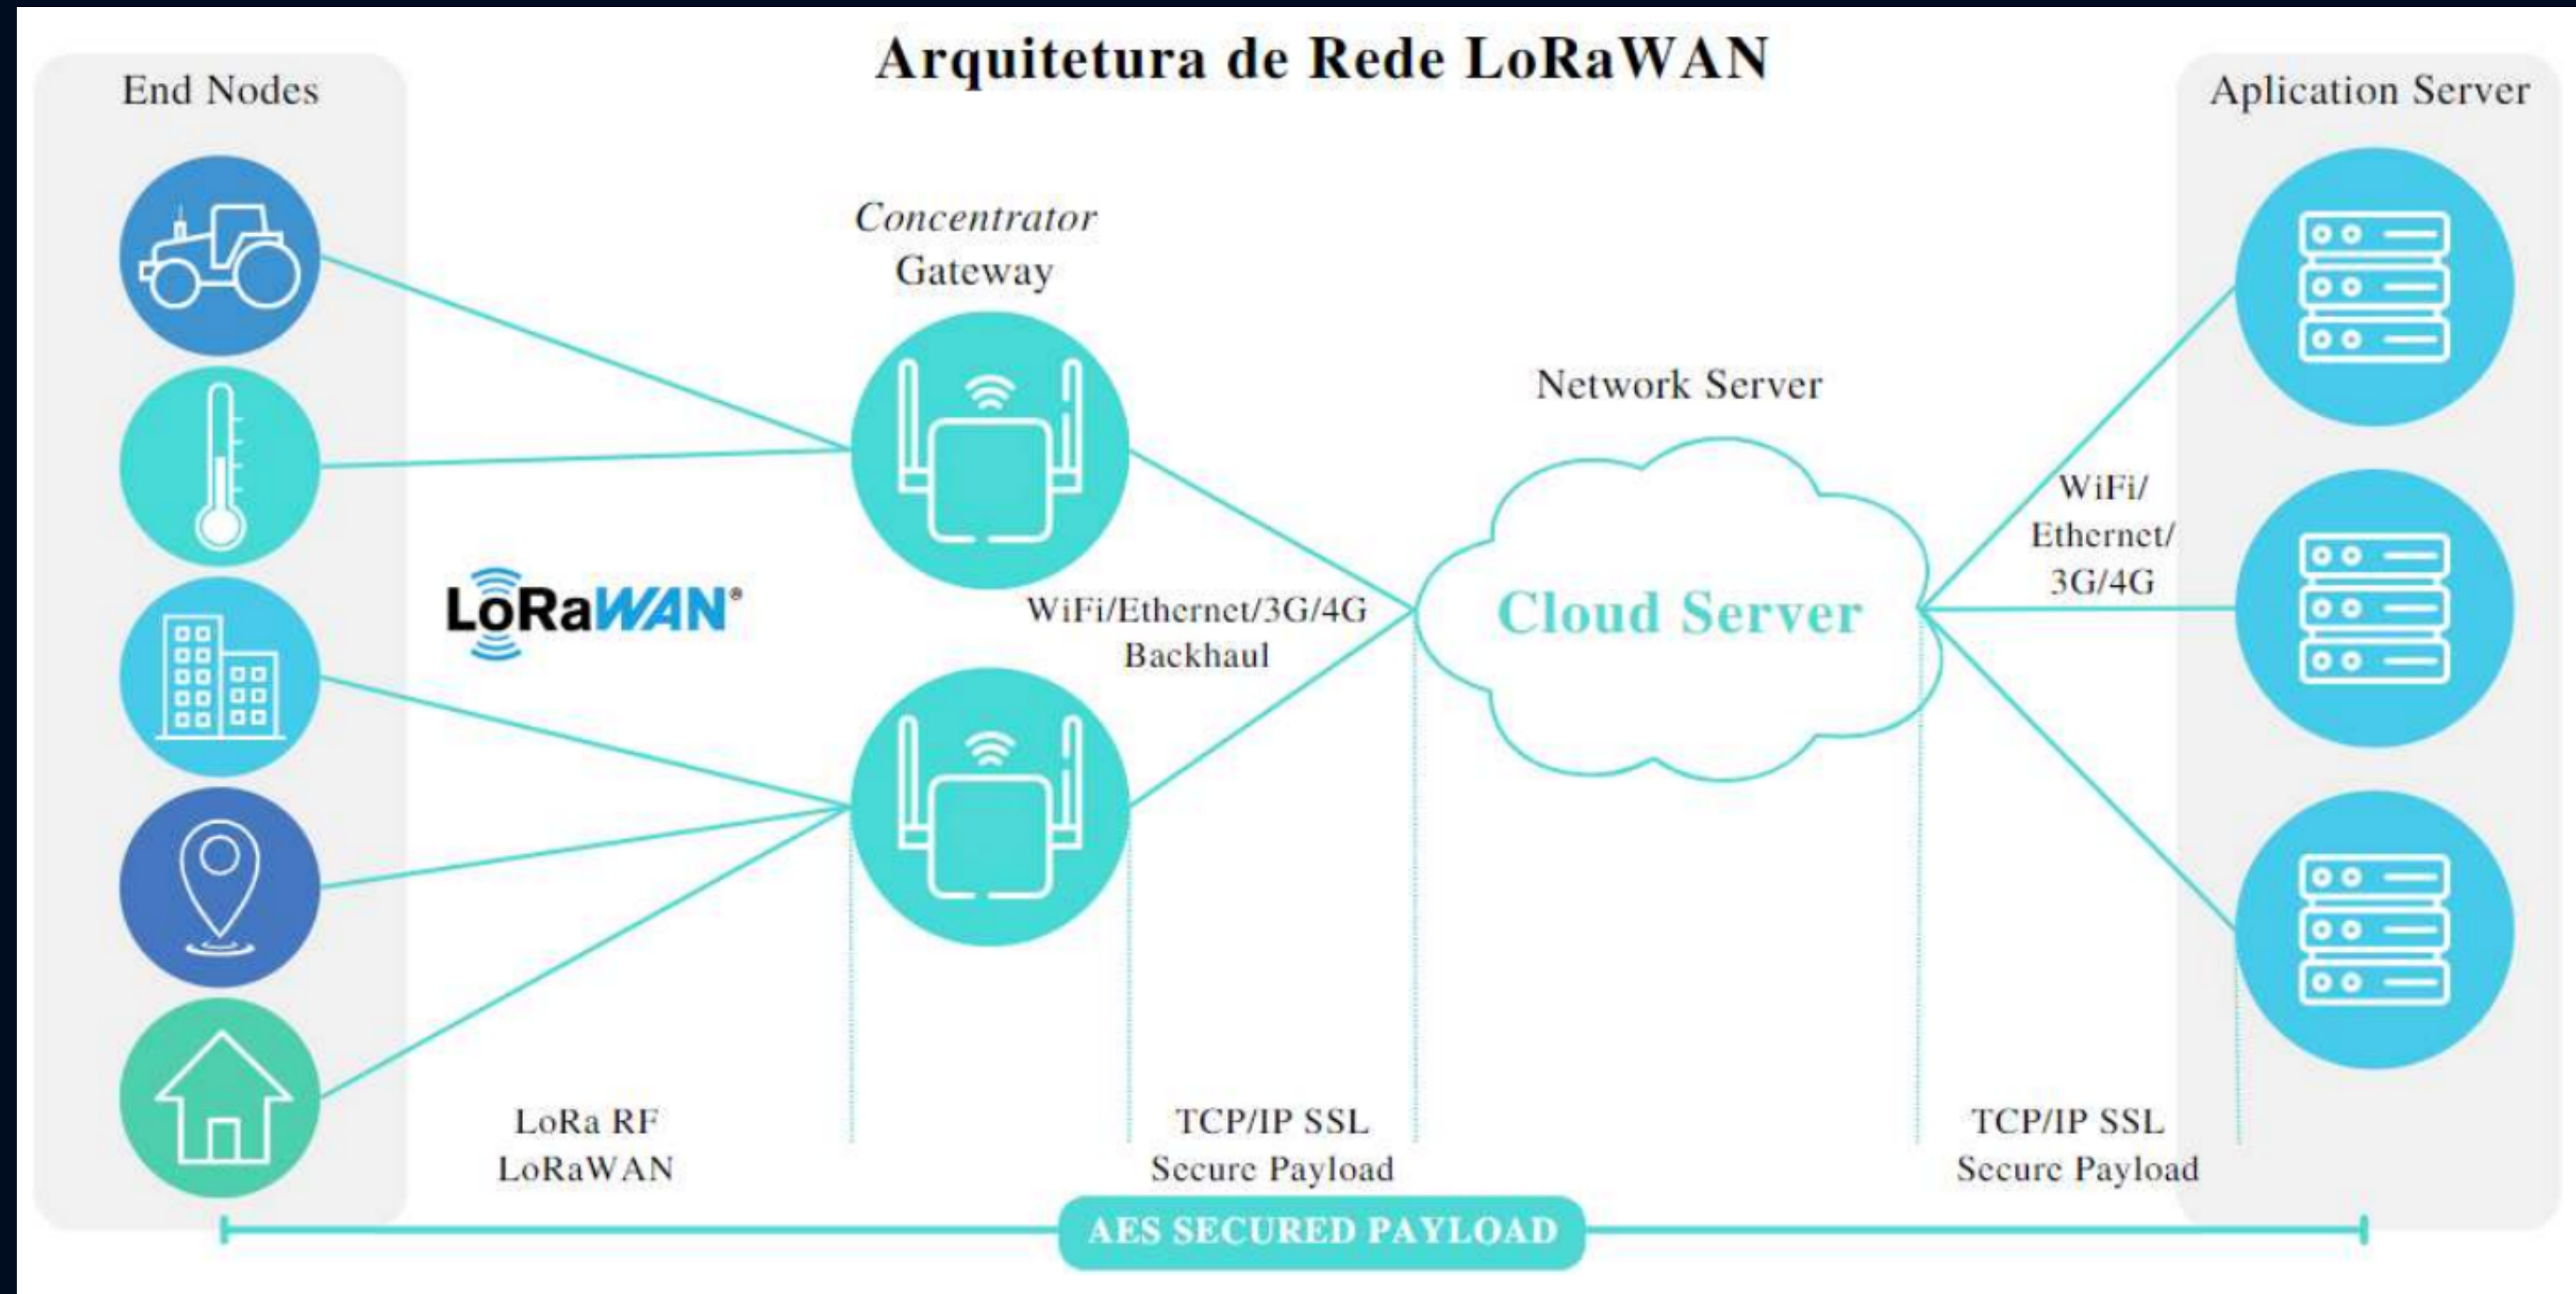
Arquitetura de Rede LoRaWAN

End Nodes

Aplication Server

Concentrator
Gateway

Network Server

LoRaWAN®

WiFi/Ethernet/3G/4G
Backhaul

Cloud Server

WiFi/
Ethernet/
3G/4G

LoRa RF
LoRaWAN

TCP/IP SSL
Secure Payload

TCP/IP SSL
Secure Payload

AES SECURED PAYLOAD